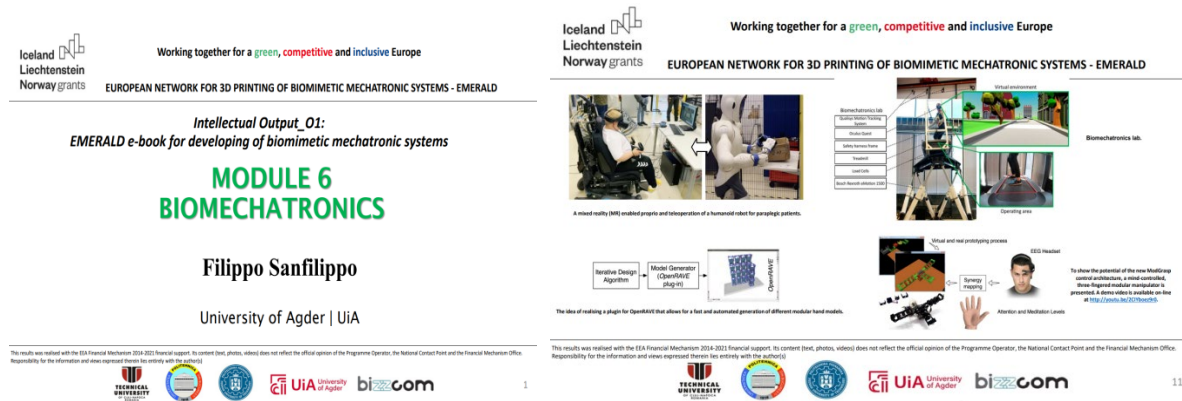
Iceland Liechtenstein Norway grants

Working together for a green, competitive and inclusive Europe

EUROPEAN NETWORK FOR 3D PRINTING OF BIOMIMETIC MECHATRONIC SYSTEMS - EMERALD

Intellectual Output_O1:
EMERALD e-book for developing of biomimetic mechatronic systems

MODULE 6
BIOMECHATRONICS

Filippo Sanfilippo

University of Agder | UiA

This results was realised with the EEA Financial Mechanism 2014-2021 financial support. Its content (text, photos, videos) does not reflect the official opinion of the Programme Operator, the National Contact Point and the Financial Mechanism Office. Responsibility for the information and views expressed therein lies entirely with the author(s)

TECHNICAL UNIVERSITY

UiA University of Agder

bizzcom

1

Iceland Liechtenstein Norway grants

Working together for a green, competitive and inclusive Europe

EUROPEAN NETWORK FOR 3D PRINTING OF BIOMIMETIC MECHATRONIC SYSTEMS - EMERALD

A mixed reality (MR) enabled proprio and teleoperation of a humanoid robot for paraplegic patients.

Biomechatronics lab

Qualisys Motion Tracking System

Oculus Quest

Safety harness frame

Treadmill

Load Cells

Bosch Rexroth eMotion 1500

Virtual environment

Operating area

Biomechatronics lab.

Iterative Design Algorithm

Model Generator (OpenRAVE plug-in)

OpenRAVE

The idea of realising a plugin for OpenRAVE that allows for a fast and automated generation of different modular hand models.

Virtual and real prototyping process

EEG Headset

Synergy mapping

Attention and Meditation Levels

To show the potential of the new ModGrasp control architecture, a mind-controlled, three-fingered modular manipulator is presented. A demo video is available on-line at http://youtu.be/2OYboe9rlI.

This results was realised with the EEA Financial Mechanism 2014-2021 financial support. Its content (text, photos, videos) does not reflect the official opinion of the Programme Operator, the National Contact Point and the Financial Mechanism Office. Responsibility for the information and views expressed therein lies entirely with the author(s)

TECHNICAL UNIVERSITY

UiA University of Agder

bizzcom

11